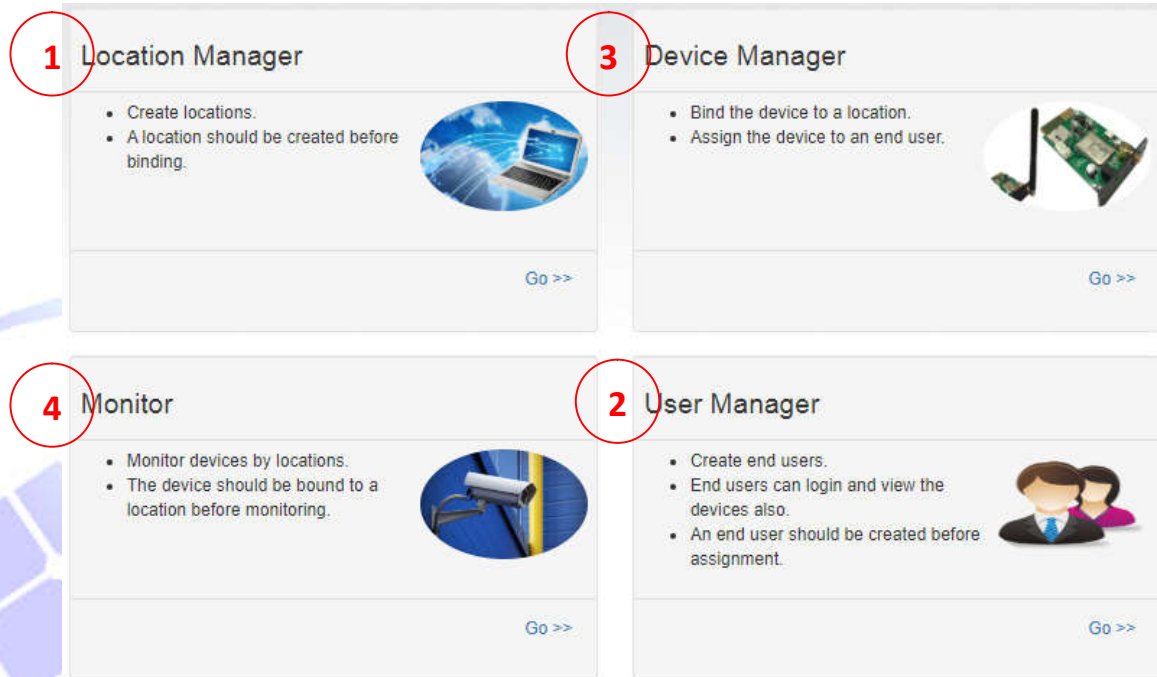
1 Location Manager

- Create locations.
- A location should be created before binding.

Go >>

3 Device Manager

- Bind the device to a location.
- Assign the device to an end user.

Go >>

4 Monitor

- Monitor devices by locations.
- The device should be bound to a location before monitoring.

Go >>

2 User Manager

- Create end users.
- End users can login and view the devices also.
- An end user should be created before assignment.

Go >>